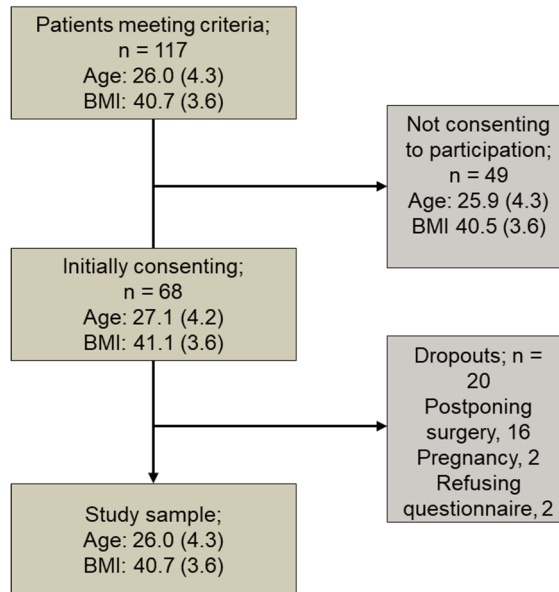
Patients meeting criteria; n = 117
Age: 26.0 (4.3)
BMI: 40.7 (3.6)

Not consenting to participation; n = 49
Age: 25.9 (4.3)
BMI 40.5 (3.6)

Initially consenting; n = 68
Age: 27.1 (4.2)
BMI: 41.1 (3.6)

Dropouts; n = 20
Postponing surgery, 16
Pregnancy, 2
Refusing questionnaire, 2

Study sample;
Age: 26.0 (4.3)
BMI: 40.7 (3.6)